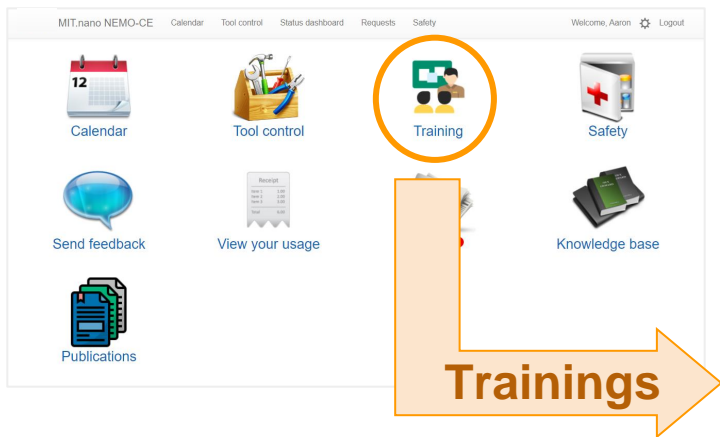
MIT.nano NEMO-CE Calendar Tool control Status dashboard Requests Safety Welcome, Aaron Logout

12

Calendar

Tool control

Training

Safety

Send feedback

Receipt

View your usage

Knowledge base

Publications

Trainings